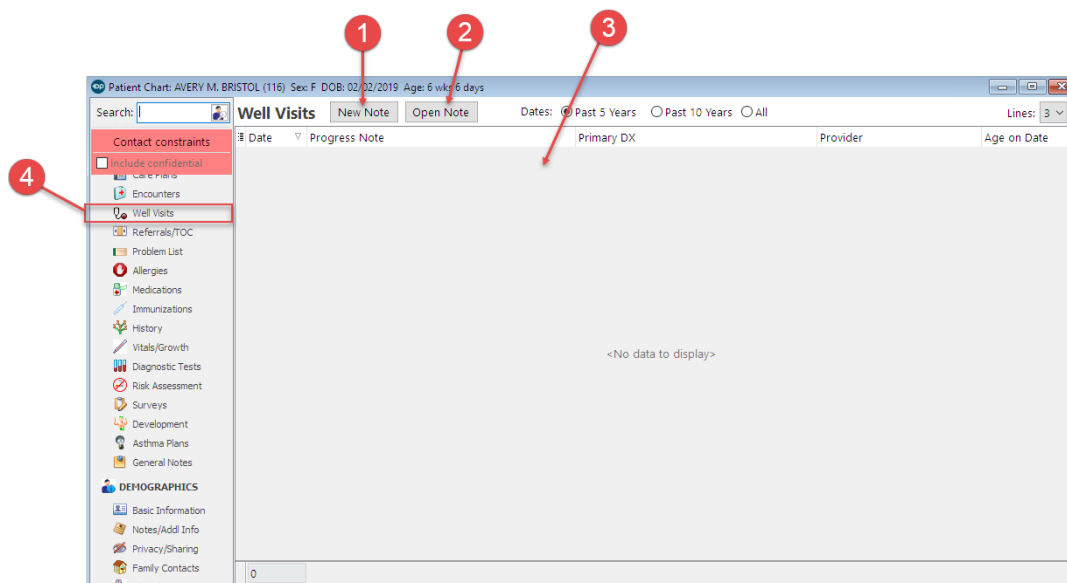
1 2 3

Patient Chart: AVERY M. BRISTOL (116) Sex: F DOB: 02/02/2019 Age: 6 wks 6 days

Search:

Well Visits New Note Open Note Dates: Past 5 Years Past 10 Years All Lines: 3

Contact constraints

Include confidential

4

Care Plans
Encounters
Well Visits
Referrals/TOC
Problem List
Allergies
Medications
Immunizations
History
Vitals/Growth
Diagnostic Tests
Risk Assessment
Surveys
Development
Asthma Plans
General Notes

DEMOGRAPHICS

Basic Information
Notes/Addl Info
Privacy/Sharing
Family Contacts

| Date | Progress Note | Primary DX | Provider | Age on Date |
|---|---|---|---|---|

<No data to display>

0